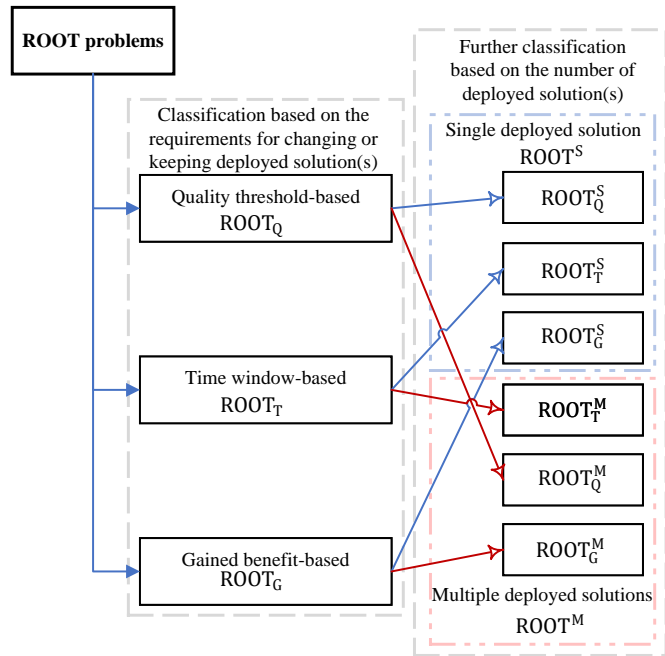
ROOT problems

Classification based on the requirements for changing or keeping deployed solution(s)

Quality threshold-based $\mathrm{ROOT_Q}$

Time window-based $\mathrm{ROOT_T}$

Gained benefit-based $\mathrm{ROOT_G}$

Further classification based on the number of deployed solution(s)

Single deployed solution $\mathrm{ROOT^S}$

$\mathrm{ROOT_Q^S}$

$\mathrm{ROOT_T^S}$

$\mathrm{ROOT_G^S}$

$\mathrm{ROOT_T^M}$

$\mathrm{ROOT_Q^M}$

$\mathrm{ROOT_G^M}$

Multiple deployed solutions $\mathrm{ROOT^M}$